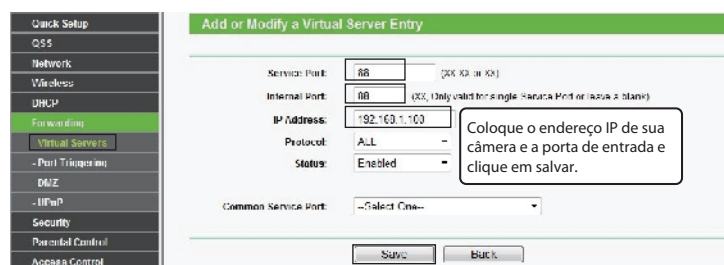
Quick Setup
QSS
Network
Wireless
DHCP
Forwarding
Virtual Servers
- Port Triggering
DMZ
- UPnP
Security
Parental Control
Access Control

Add or Modify a Virtual Server Entry

Service Port: 88 (XX-XX or XX)
Internal Port: 88 (XX, Only valid for single Service Port or leave it blank)
IP Address: 192.168.1.100
Protocol: ALL
Status: Enabled

Coloque o endereço IP de sua câmera e a porta de entrada e clique em salvar.

Common Service Port: --Select One--

Save Back